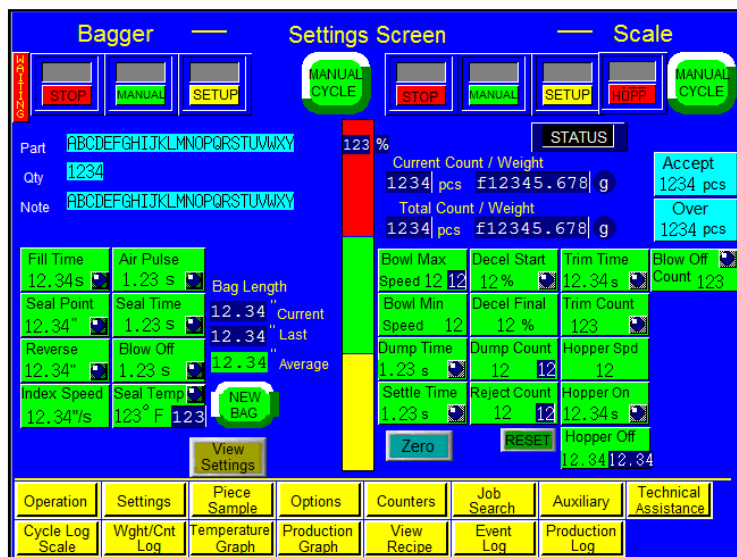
Bagger — Settings Screen — Scale

WAITING

STOP
MANUAL
SETUP
MANUAL CYCLE

STOP
MANUAL
SETUP
HOPP
MANUAL CYCLE

Part ABCDEFGHIJKLMNOPQRSTUVWXY
Qty 1234
Note ABCDEFGHIJKLMNOPQRSTUVWXY

123 %

STATUS

Current Count / Weight
1234 pcs f12345.678 g

Total Count / Weight
1234 pcs f12345.678 g

Accept
1234 pcs

Over
1234 pcs

Fill Time
12.34s

Air Pulse
1.23 s

Seal Point
12.34"

Seal Time
1.23 s

Reverse
12.34"

Blow Off
1.23 s

Index Speed
12.34"/s

Seal Temp
123° F 123

Bag Length
12.34" Current
12.34" Last
12.34" Average

NEW BAG

View Settings

Bowl Max
Speed 12 12

Decel Start
12 %

Trim Time
12.34 s

Blow Off
Count 123

Bowl Min
Speed 12

Decel Final
12 %

Trim Count
123

Dump Time
1.23 s

Dump Count
12 12

Hopper Spd
12

Settle Time
1.23 s

Reject Count
12 12

Hopper On
12.34 s

Zero

RESET

Hopper Off
12.34 12.34

Operation | Settings | Piece Sample | Options | Counters | Job Search | Auxiliary | Technical Assistance
Cycle Log Scale | Wght/Cnt Log | Temperature Graph | Production Graph | View Recipe | Event Log | Production Log